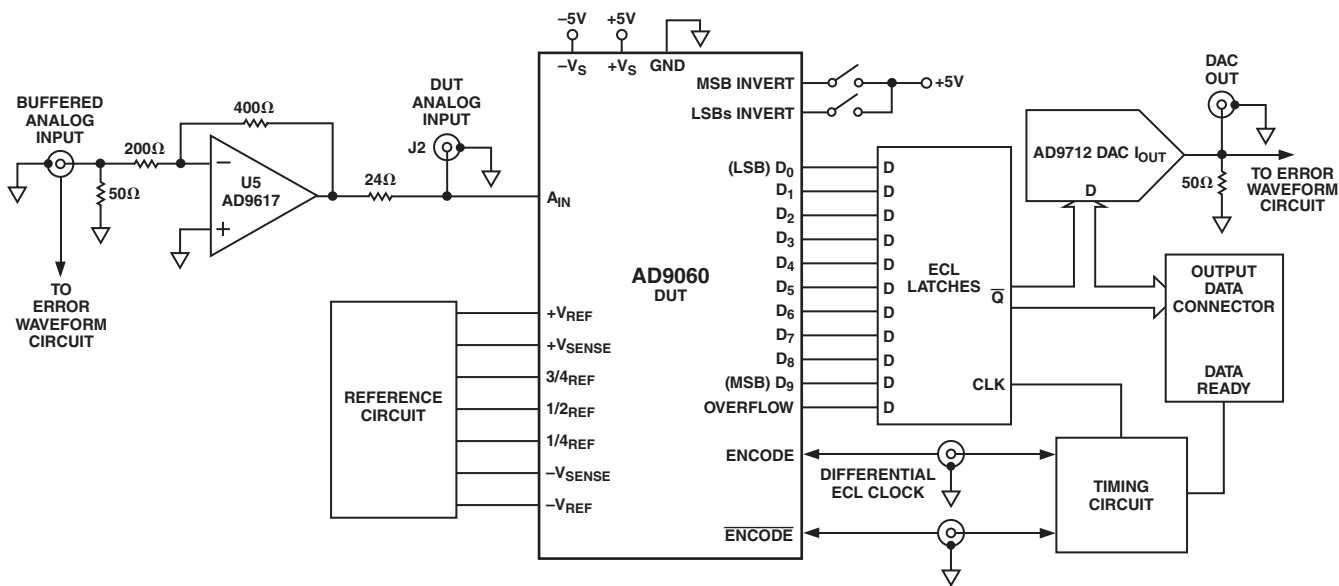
–5V
+5V
$-V_S$
$+V_S$
GND
MSB INVERT
LSBs INVERT
+5V
DAC OUT
BUFFERED ANALOG INPUT
400Ω
200Ω
50Ω
U5 AD9617
TO ERROR WAVEFORM CIRCUIT
DUT ANALOG INPUT
J2
24Ω
$A_{IN}$
(LSB) $D_0$
$D_1$
$D_2$
$D_3$
$D_4$
$D_5$
$D_6$
$D_7$
$D_8$
(MSB) $D_9$
OVERFLOW
AD9060
DUT
D
D
D
D
D
D
D
D
D
D
D
ECL LATCHES
$\overline{Q}$
CLK
AD9712 DAC $I_{OUT}$
D
50Ω
TO ERROR WAVEFORM CIRCUIT
OUTPUT DATA CONNECTOR
DATA READY
REFERENCE CIRCUIT
$+V_{REF}$
$+V_{SENSE}$
$3/4_{REF}$
$1/2_{REF}$
$1/4_{REF}$
$-V_{SENSE}$
$-V_{REF}$
ENCODE
DIFFERENTIAL ECL CLOCK
$\overline{ENCODE}$
TIMING CIRCUIT